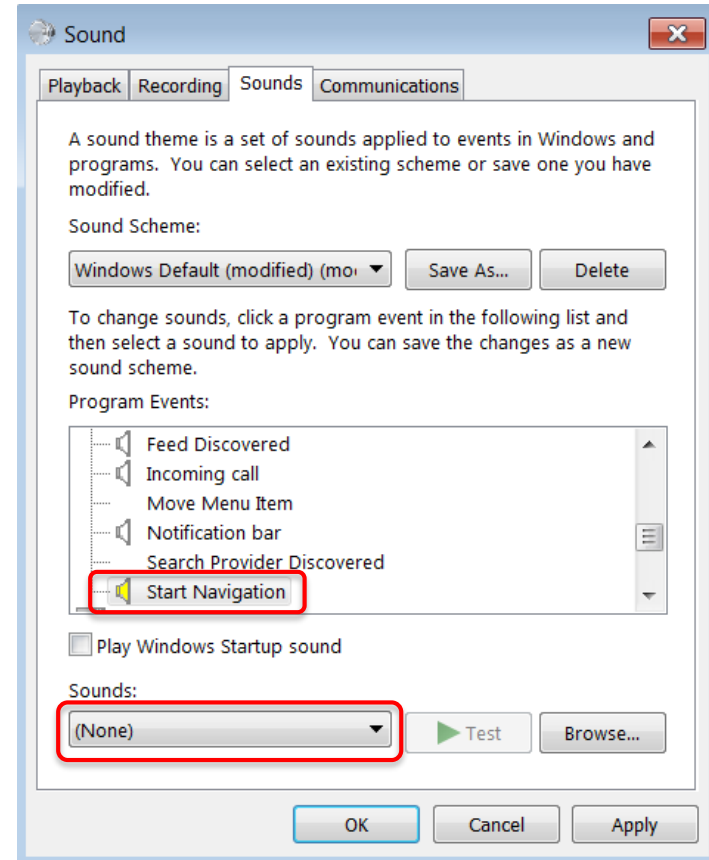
Sound

Playback Recording Sounds Communications

A sound theme is a set of sounds applied to events in Windows and programs. You can select an existing scheme or save one you have modified.

Sound Scheme:

Windows Default (modified) (mo

Save As...

Delete

To change sounds, click a program event in the following list and then select a sound to apply. You can save the changes as a new sound scheme.

Program Events:

Feed Discovered
Incoming call
Move Menu Item
Notification bar
Search Provider Discovered
Start Navigation

Play Windows Startup sound

Sounds:

(None)

Test

Browse...

OK

Cancel

Apply